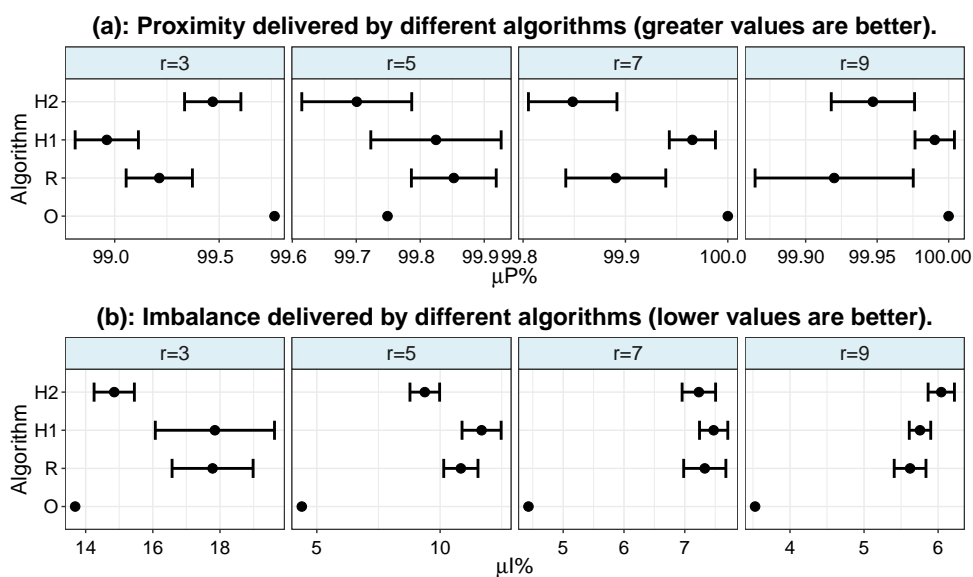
(a): Proximity delivered by different algorithms (greater values are better).

r=3

r=5

r=7

r=9

Algorithm

H2

H1

R

O

99.0 99.5

99.6 99.7 99.8 99.9

99.8 99.9 100.0

99.90 99.95 100.00

μP%

(b): Imbalance delivered by different algorithms (lower values are better).

r=3

r=5

r=7

r=9

Algorithm

H2

H1

R

O

14 16 18

5 10

5 6 7

4 5 6

μI%